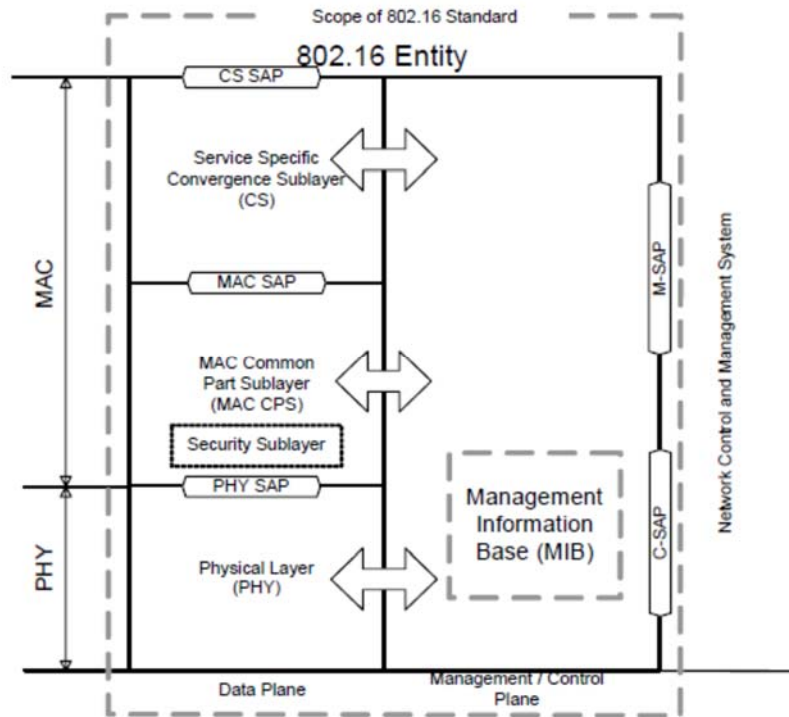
Scope of 802.16 Standard

802.16 Entity

MAC

CS SAP

Service Specific Convergence Sublayer (CS)

MAC SAP

MAC Common Part Sublayer (MAC CPS)

Security Sublayer

PHY SAP

PHY

Physical Layer (PHY)

Management Information Base (MIB)

M-SAP

C-SAP

Network Control and Management System

Data Plane

Management / Control Plane